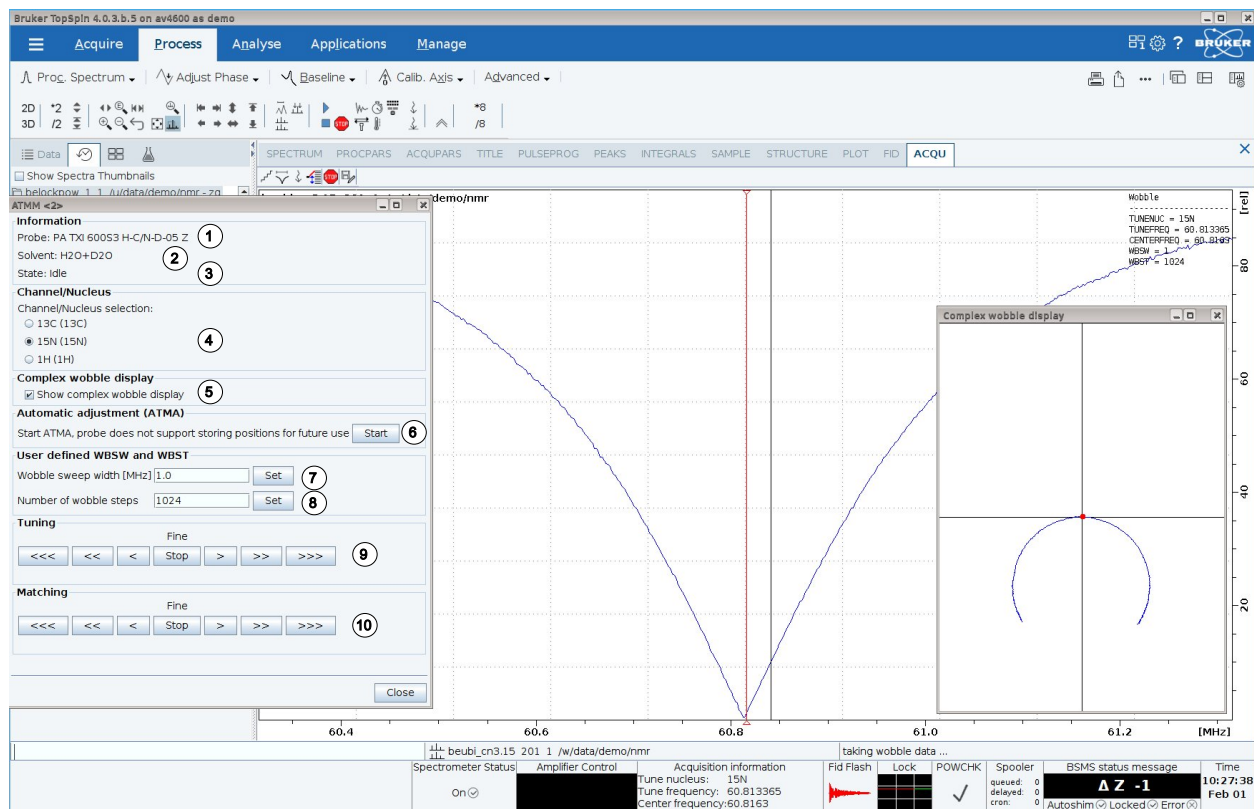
Bruker TopSpin 4.0.3.b.5 on av4600 as demo

Acquire Process Analyse Applications Manage

Proc. Spectrum Adjust Phase Baseline Calib. Axis Advanced

2D 3D *2 /2 *8 /8

Data

Show Spectra Thumbnails

belockpow 1 1 /u/data/demo/nmr - zg

SPECTRUM PROCPARS ACQUPARS TITLE PULSEPROG PEAKS INTEGRALS SAMPLE STRUCTURE PLOT FID ACQU

demo/nmr

ATMM <2>

Information

Probe: PA TXI 600S3 H-C/N-D-05 Z 1

Solvent: H2O+D2O 2

State: Idle 3

Channel/Nucleus

Channel/Nucleus selection:

13C (13C)

15N (15N) 4

1H (1H)

Complex wobble display

Show complex wobble display 5

Automatic adjustment (ATMA)

Start ATMA, probe does not support storing positions for future use Start 6

User defined WBSW and WBST

Wobble sweep width [MHz] 1.0 Set 7

Number of wobble steps 1024 Set 8

Tuning

Fine

<<< << < Stop > >> >>> 9

Matching

Fine

<<< << < Stop > >> >>> 10

Close

Wobble

TUNENUC = 15N
TUNEFREQ = 60.813365
CENTERFREQ = 60.8163
WBSW = 1
WBST = 1024

[rel]

80

60

40

20

Complex wobble display

60.4 60.6 60.8 61.0 61.2 [MHz]

beubi_cn3.15 201 1 /w/data/demo/nmr

taking wobble data ...

Spectrometer Status On

Amplifier Control

Acquisition information
Tune nucleus: 15N
Tune frequency: 60.813365
Center frequency: 60.8163

Fid Flash

Lock

POWCHK

Spooler
queued: 0
delayed: 0
cron: 0

BSMS status message
Δ Z -1
Autoshim Locked Error

Time
10:27:38
Feb 01